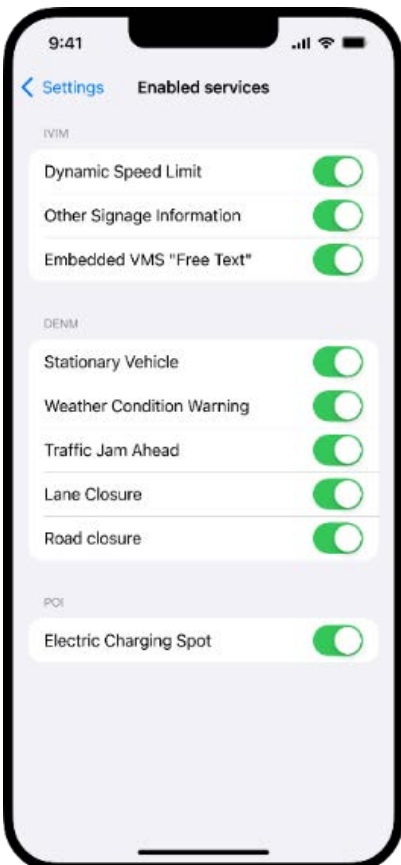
9:41

< Settings Enabled services

IVIM

Dynamic Speed Limit

Other Signage Information

Embedded VMS "Free Text"

DENM

Stationary Vehicle

Weather Condition Warning

Traffic Jam Ahead

Lane Closure

Road closure

POI

Electric Charging Spot